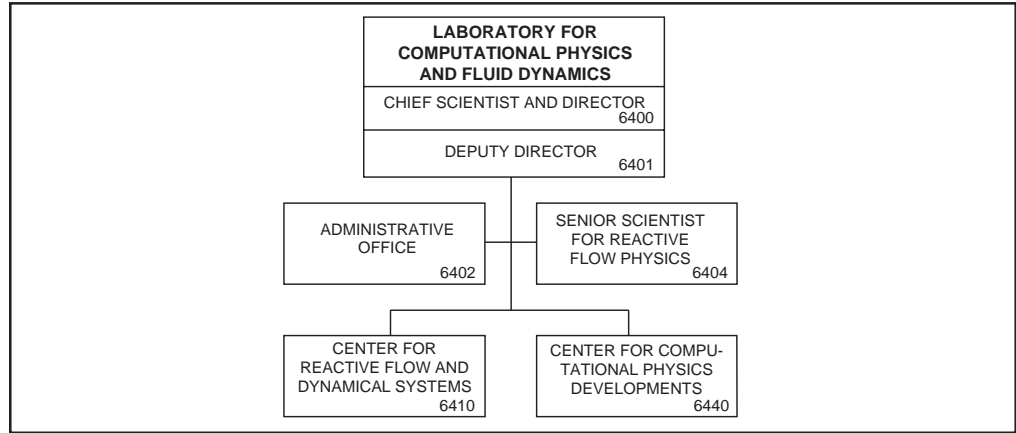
LABORATORY FOR COMPUTATIONAL PHYSICS AND FLUID DYNAMICS

CHIEF SCIENTIST AND DIRECTOR
6400

DEPUTY DIRECTOR
6401

ADMINISTRATIVE OFFICE
6402

SENIOR SCIENTIST FOR REACTIVE FLOW PHYSICS
6404

CENTER FOR REACTIVE FLOW AND DYNAMICAL SYSTEMS
6410

CENTER FOR COMPUTATIONAL PHYSICS DEVELOPMENTS
6440